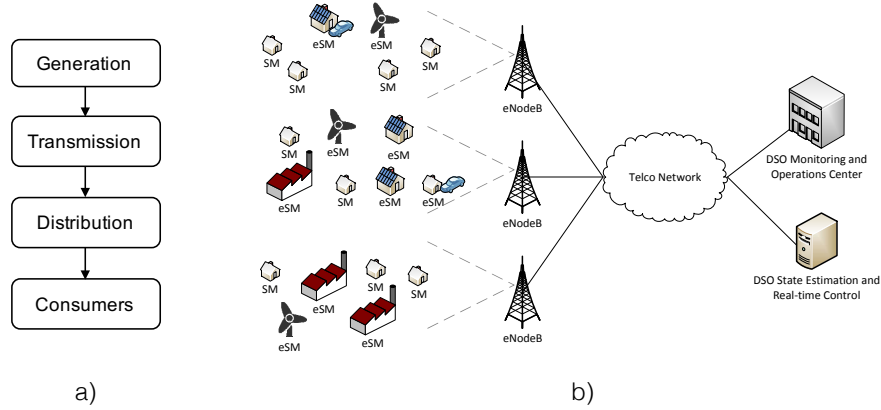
Generation

Transmission

Distribution

Consumers

a)

eSM
eSM
SM
SM
SM
SM

SM
eSM
eSM
eSM
SM
eSM
eSM

SM
SM
SM
eSM
eSM
eSM

eNodeB
eNodeB
eNodeB

Telco Network

DSO Monitoring and Operations Center

DSO State Estimation and Real-time Control

b)